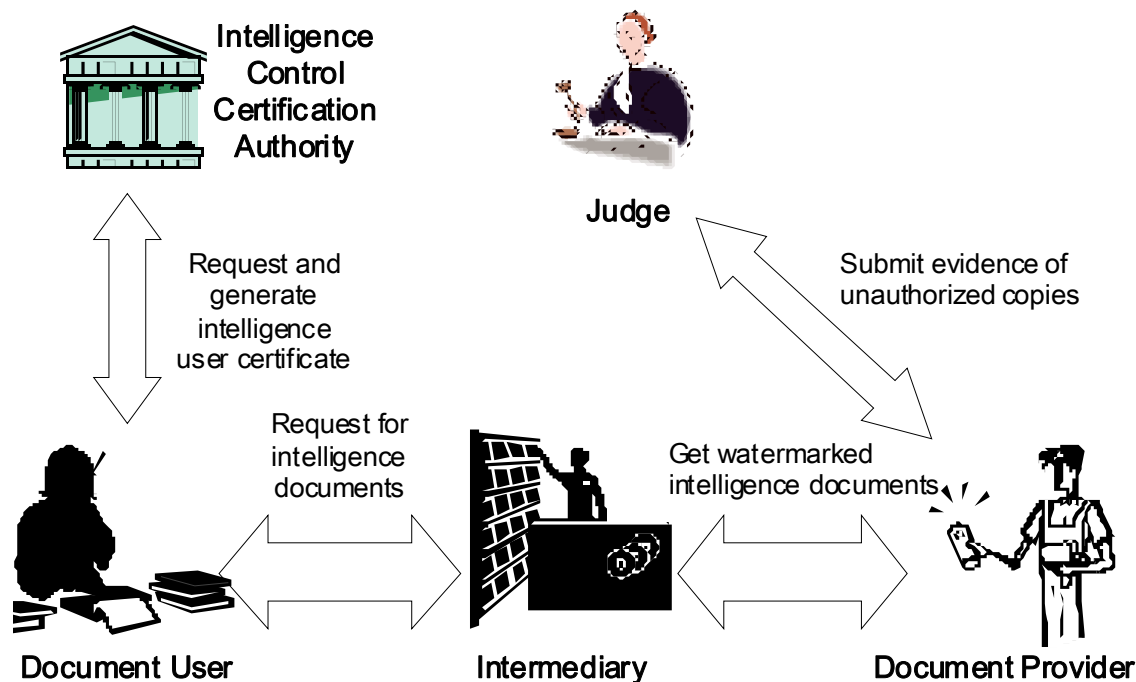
Intelligence Control Certification Authority

Judge

Request and generate intelligence user certificate

Submit evidence of unauthorized copies

Request for intelligence documents

Get watermarked intelligence documents

Document User

Intermediary

Document Provider